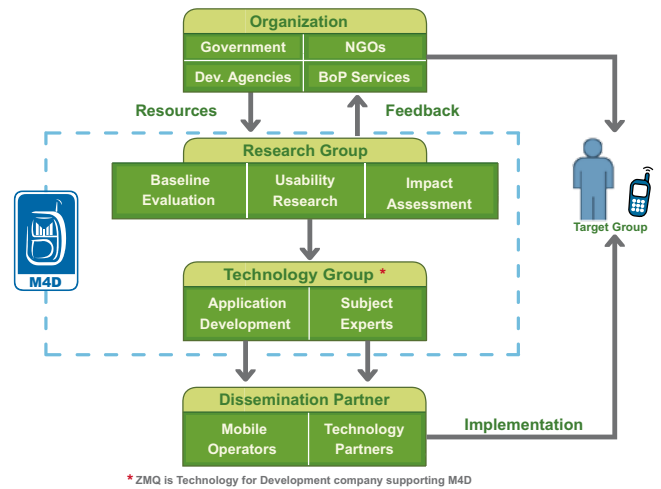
Organization

Government | NGOs
Dev. Agencies | BoP Services

Resources

Feedback

M4D

Research Group

Baseline Evaluation | Usability Research | Impact Assessment

Technology Group *

Application Development | Subject Experts

Dissemination Partner

Mobile Operators | Technology Partners

Implementation

Target Group

* ZMQ is Technology for Development company supporting M4D